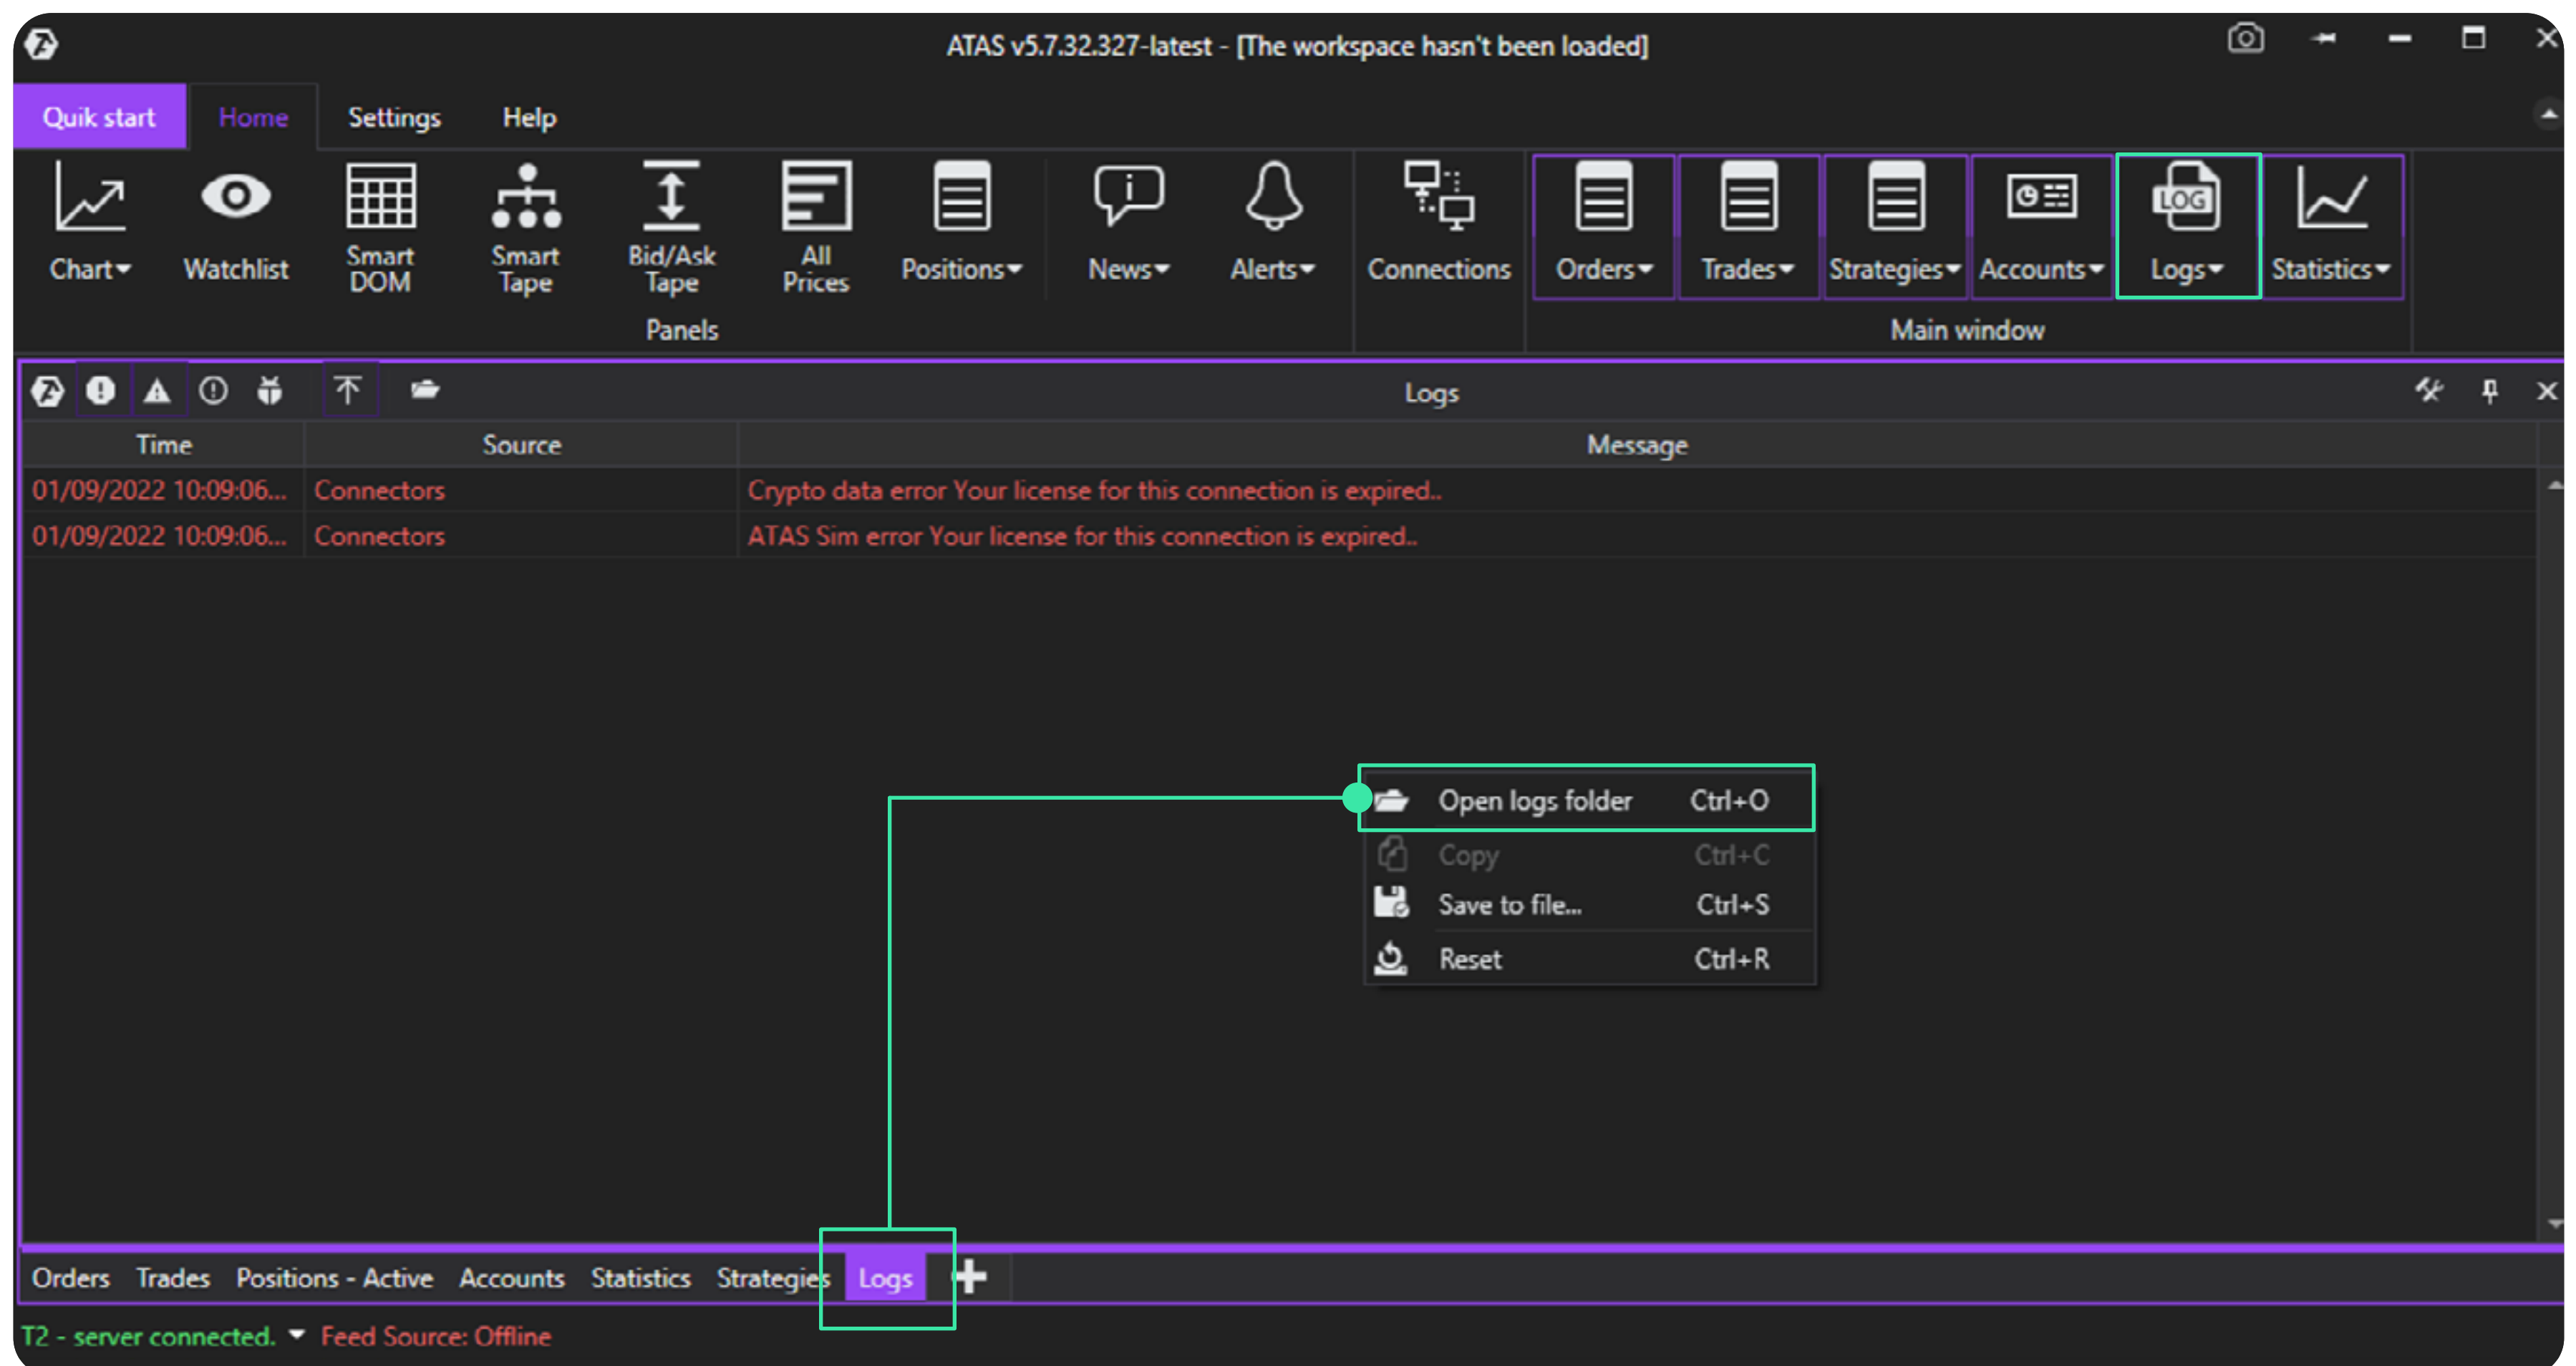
ATAS v5.7.32.327-latest - [The workspace hasn't been loaded]

Quik start Home Settings Help

Chart Watchlist Smart DOM Smart Tape Bid/Ask Tape All Prices Positions News Alerts Connections Orders Trades Strategies Accounts LOG Logs Statistics

Panels Main window

Logs

| Time | Source | Message |
|---|---|---|
| 01/09/2022 10:09:06... | Connectors | Crypto data error Your license for this connection is expired.. |
| 01/09/2022 10:09:06... | Connectors | ATAS Sim error Your license for this connection is expired.. |

Open logs folder Ctrl+O
Copy Ctrl+C
Save to file... Ctrl+S
Reset Ctrl+R

Orders Trades Positions - Active Accounts Statistics Strategies Logs +

T2 - server connected. Feed Source: Offline